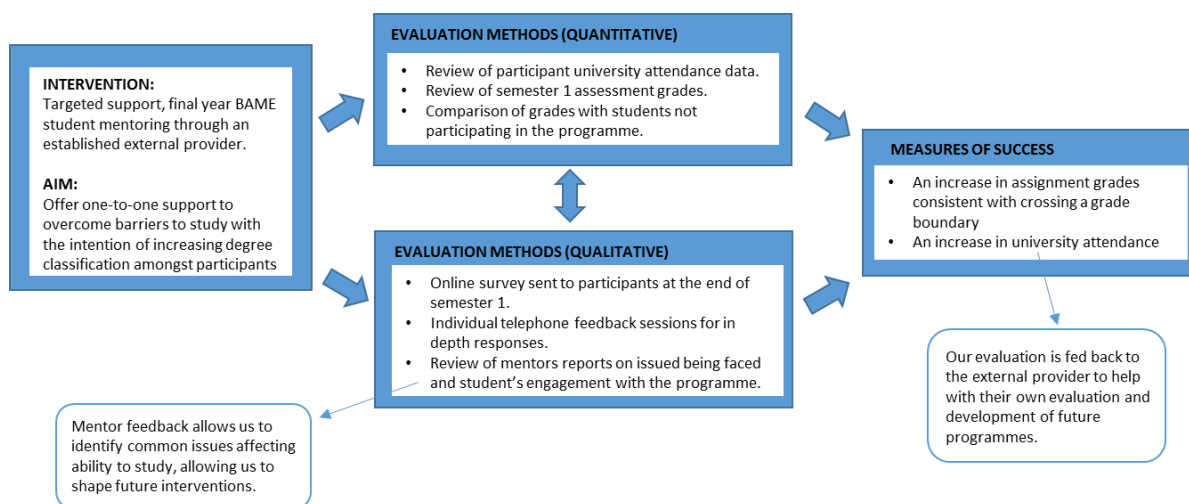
INTERVENTION:
Targeted support, final year BAME student mentoring through an established external provider.

AIM:
Offer one-to-one support to overcome barriers to study with the intention of increasing degree classification amongst participants

EVALUATION METHODS (QUANTITATIVE)

- Review of participant university attendance data.
- Review of semester 1 assessment grades.
- Comparison of grades with students not participating in the programme.

EVALUATION METHODS (QUALITATIVE)

- Online survey sent to participants at the end of semester 1.
- Individual telephone feedback sessions for in depth responses.
- Review of mentors reports on issued being faced and student's engagement with the programme.

Mentor feedback allows us to identify common issues affecting ability to study, allowing us to shape future interventions.

MEASURES OF SUCCESS

- An increase in assignment grades consistent with crossing a grade boundary
- An increase in university attendance

Our evaluation is fed back to the external provider to help with their own evaluation and development of future programmes.